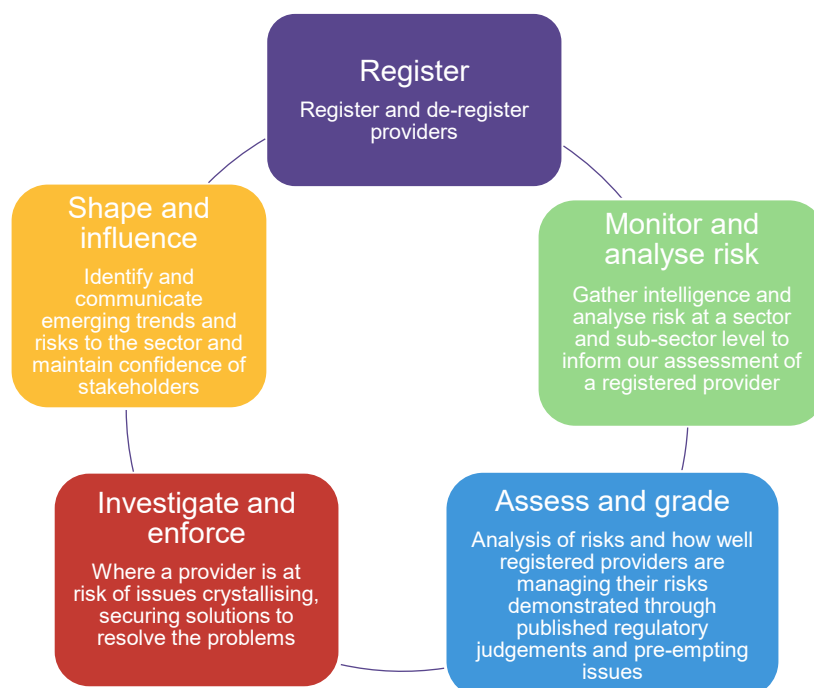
Register

Register and de-register providers

Monitor and analyse risk

Gather intelligence and analyse risk at a sector and sub-sector level to inform our assessment of a registered provider

Assess and grade

Analysis of risks and how well registered providers are managing their risks demonstrated through published regulatory judgements and pre-empting issues

Investigate and enforce

Where a provider is at risk of issues crystallising, securing solutions to resolve the problems

Shape and influence

Identify and communicate emerging trends and risks to the sector and maintain confidence of stakeholders